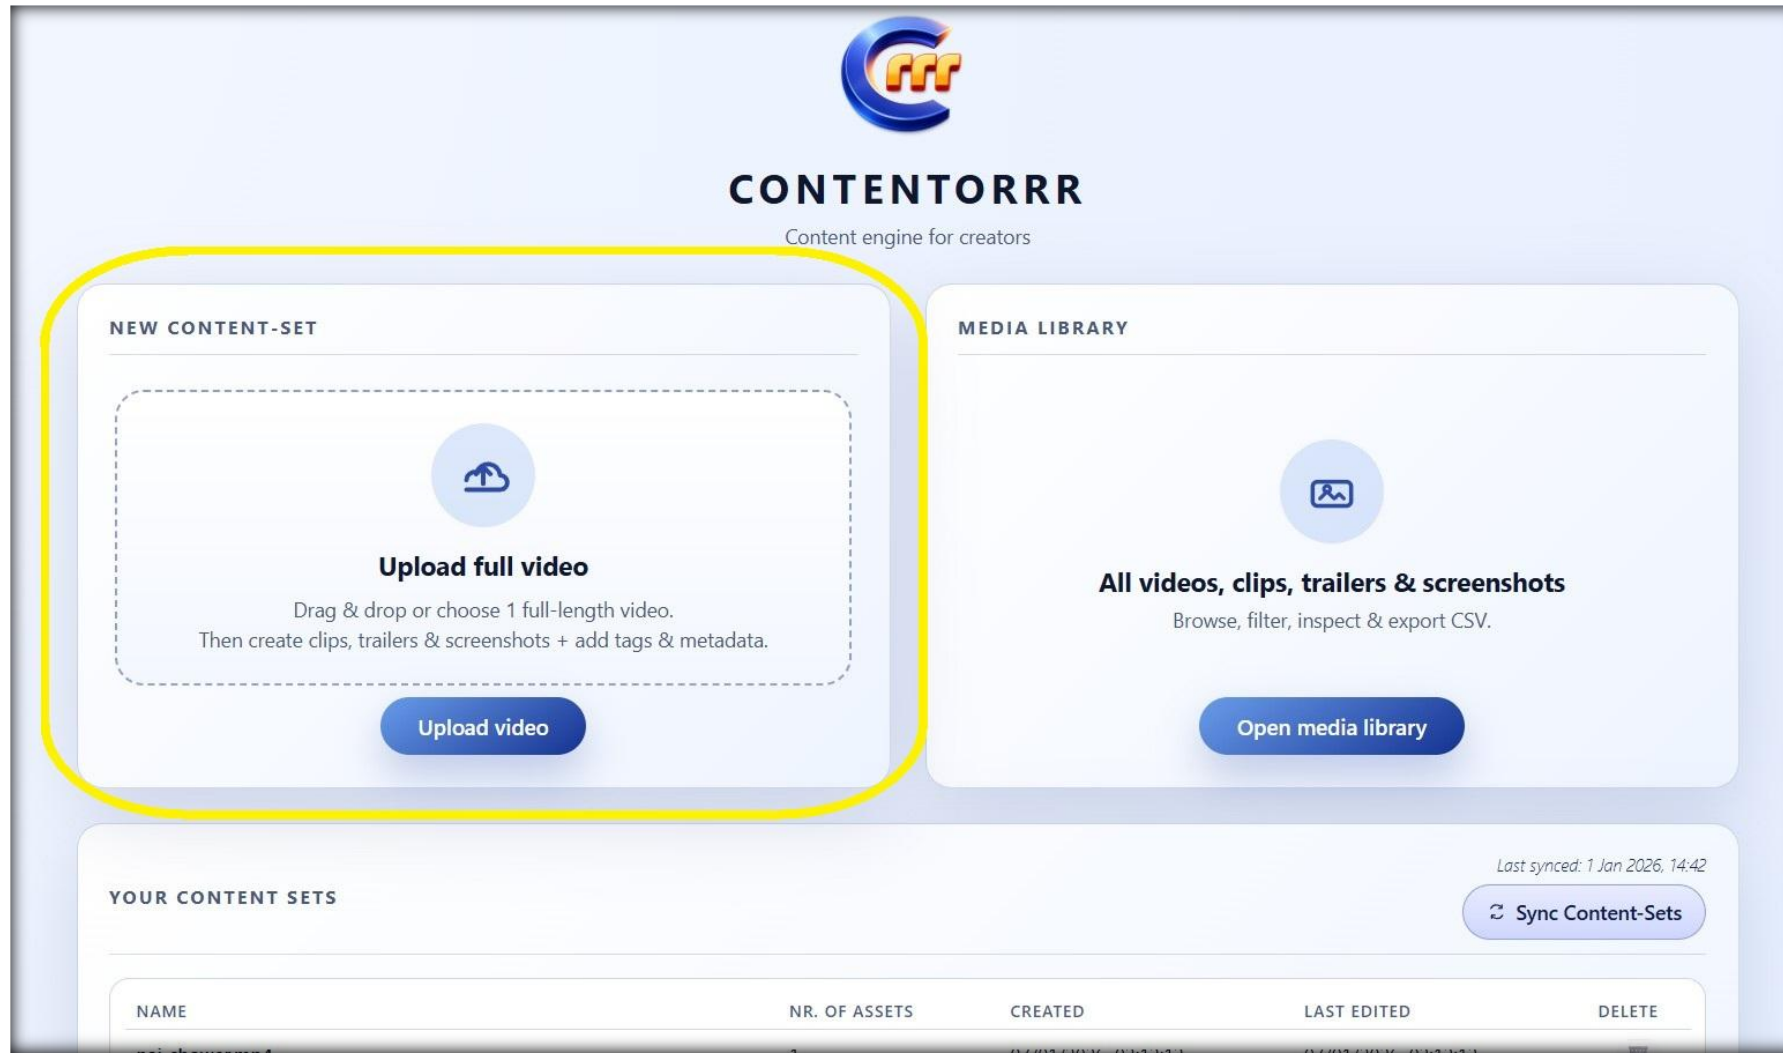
Crrr

CONTENTORRR

Content engine for creators

NEW CONTENT-SET

Upload full video

Drag & drop or choose 1 full-length video.
Then create clips, trailers & screenshots + add tags & metadata.

Upload video

MEDIA LIBRARY

All videos, clips, trailers & screenshots

Browse, filter, inspect & export CSV.

Open media library

YOUR CONTENT SETS

Last synced: 1 Jan 2026, 14:42

Sync Content-Sets

| NAME | NR. OF ASSETS | CREATED | LAST EDITED | DELETE |
|---|---|---|---|---|
| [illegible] | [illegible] | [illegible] | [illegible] | |